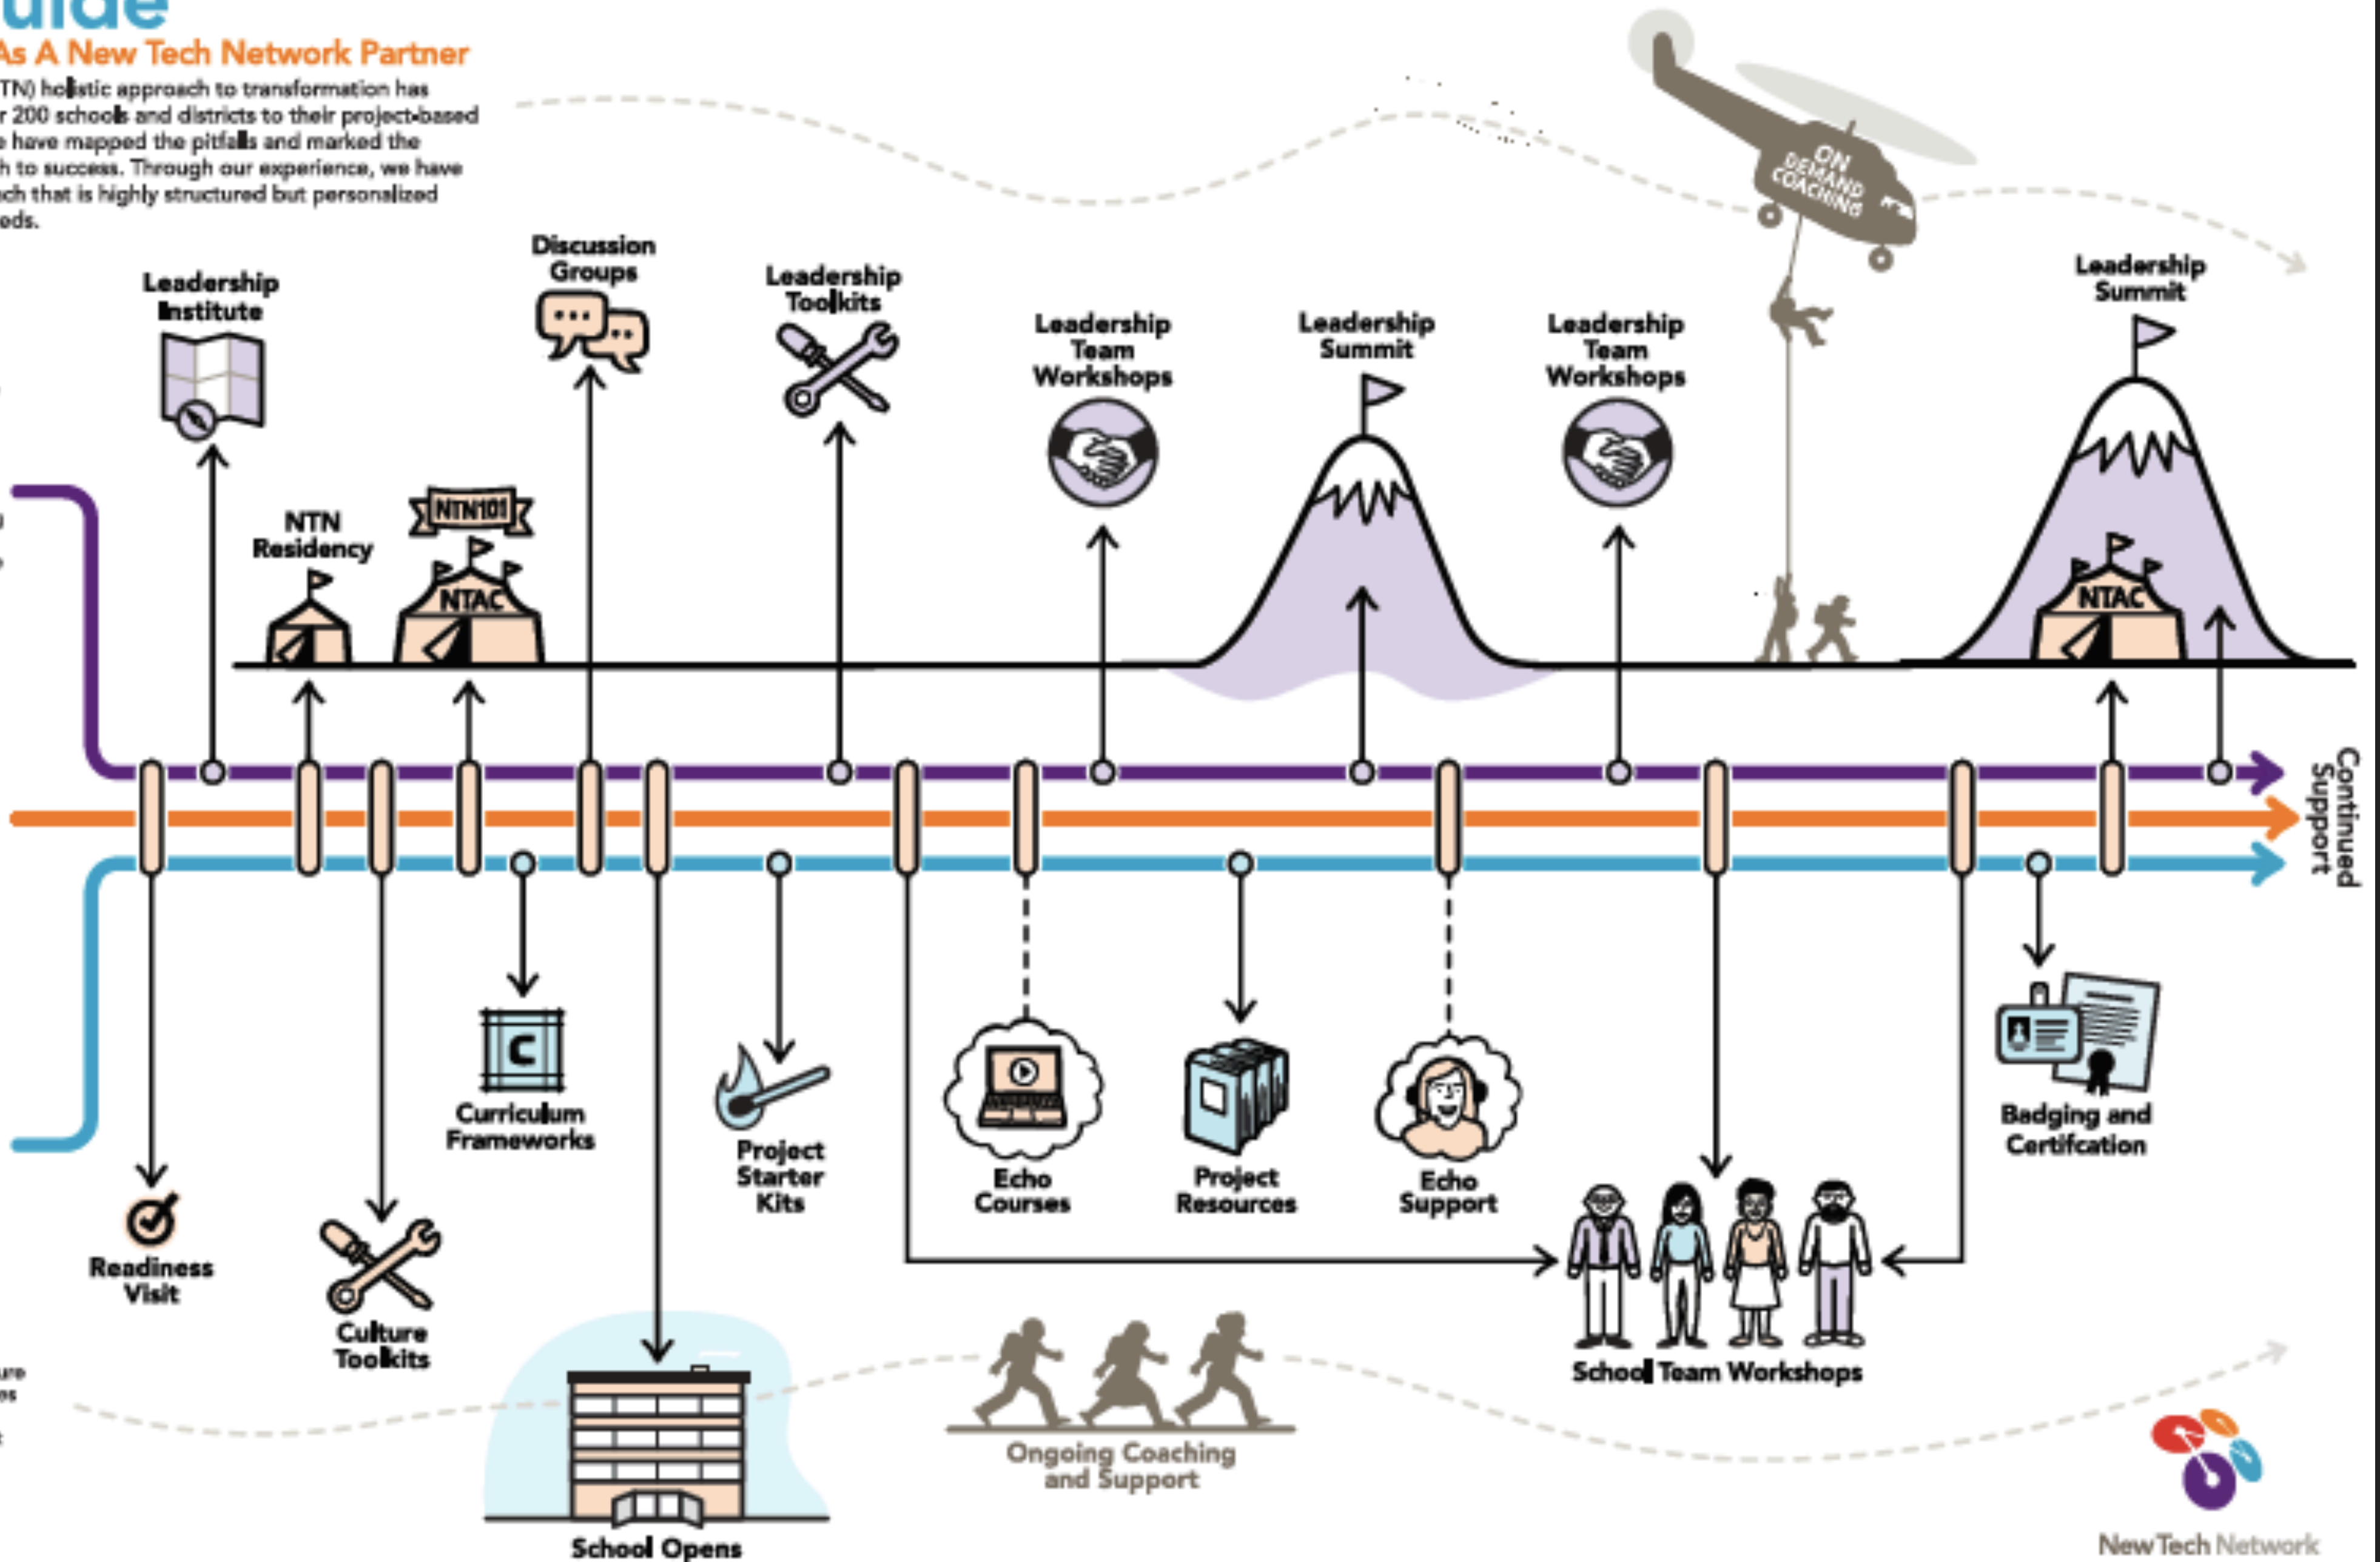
uide
As A New Tech Network Partner

TN) holistic approach to transformation has r 200 schools and districts to their project-based e have mapped the pitfalls and marked the h to success. Through our experience, we have ch that is highly structured but personalized eds.

Discussion Groups

Leadership Institute

Leadership Toolkits

ON DEMAND COACHING

Leadership Summit

Leadership Team Workshops

Leadership Summit

Leadership Team Workshops

NTN Residency

NTN101

NTAC

NTAC

Continued Support

Curriculum Frameworks

Project Starter Kits

Echo Courses

Project Resources

Echo Support

Badging and Certifcation

Readiness Visit

Culture Toolkits

School Team Workshops

Ongoing Coaching and Support

School Opens

New Tech Network